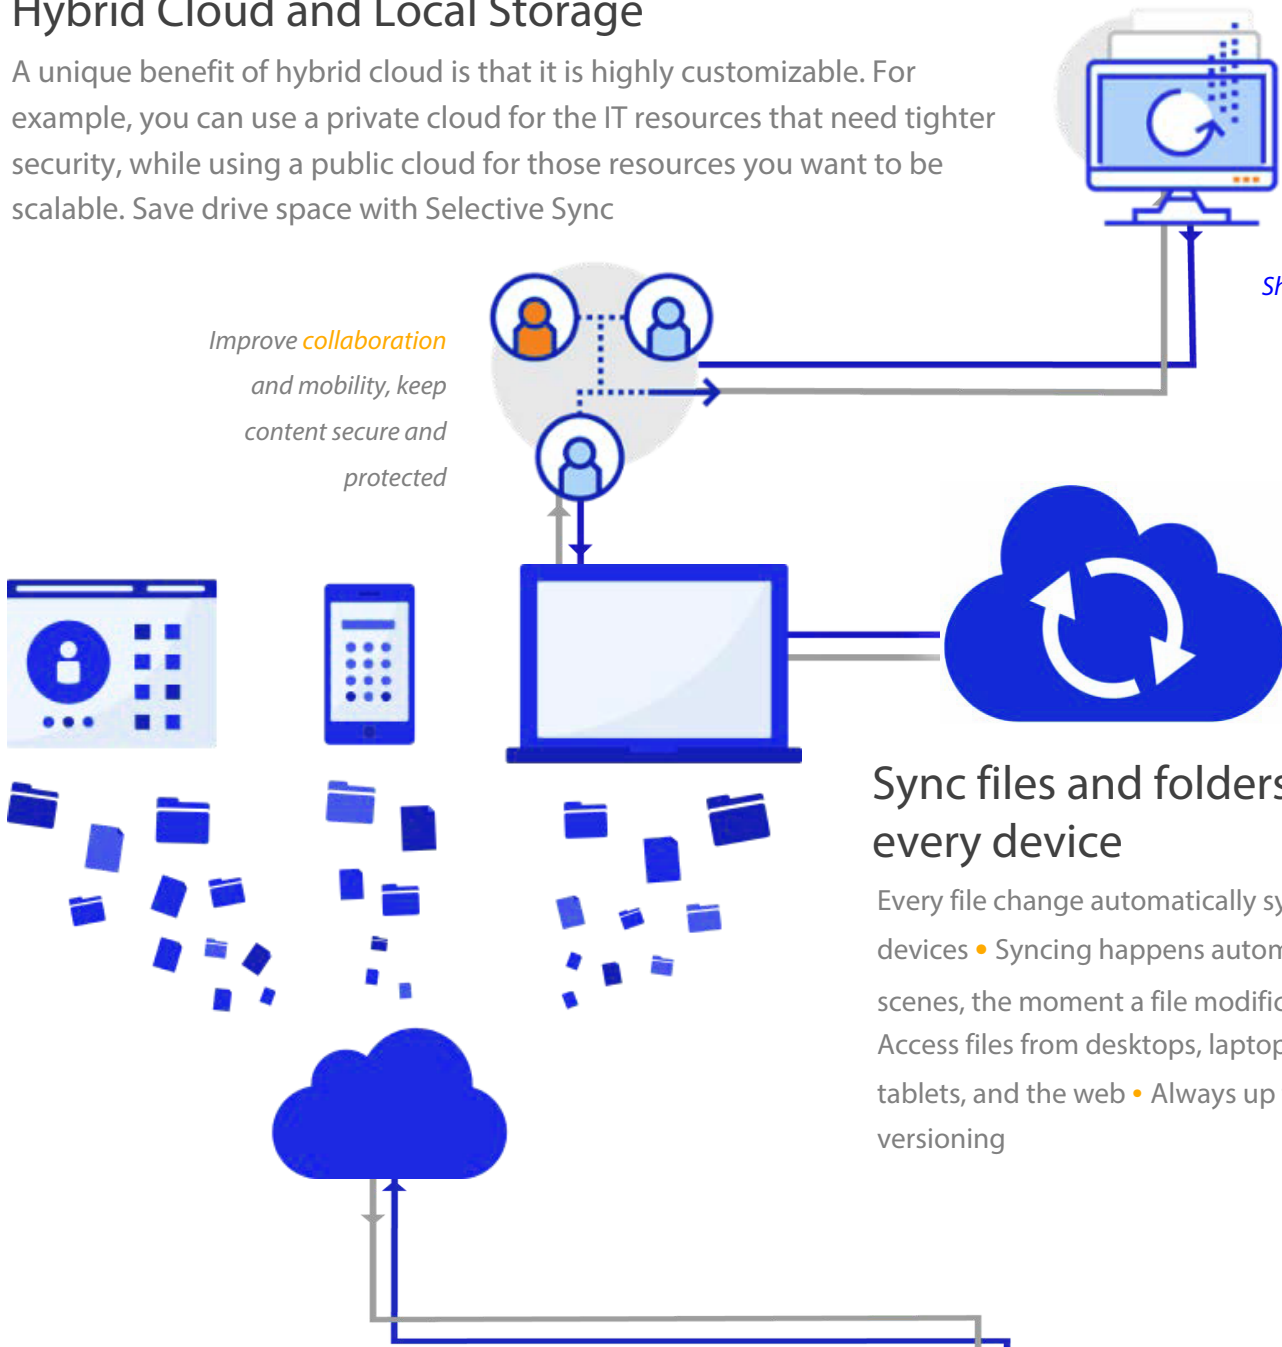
Hybrid Cloud and Local Storage

A unique benefit of hybrid cloud is that it is highly customizable. For example, you can use a private cloud for the IT resources that need tighter security, while using a public cloud for those resources you want to be scalable. Save drive space with Selective Sync

Sh

Improve collaboration and mobility, keep content secure and protected

Sync files and folders every device

Every file change automatically sy devices • Syncing happens autom scenes, the moment a file modific Access files from desktops, laptop tablets, and the web • Always up versioning